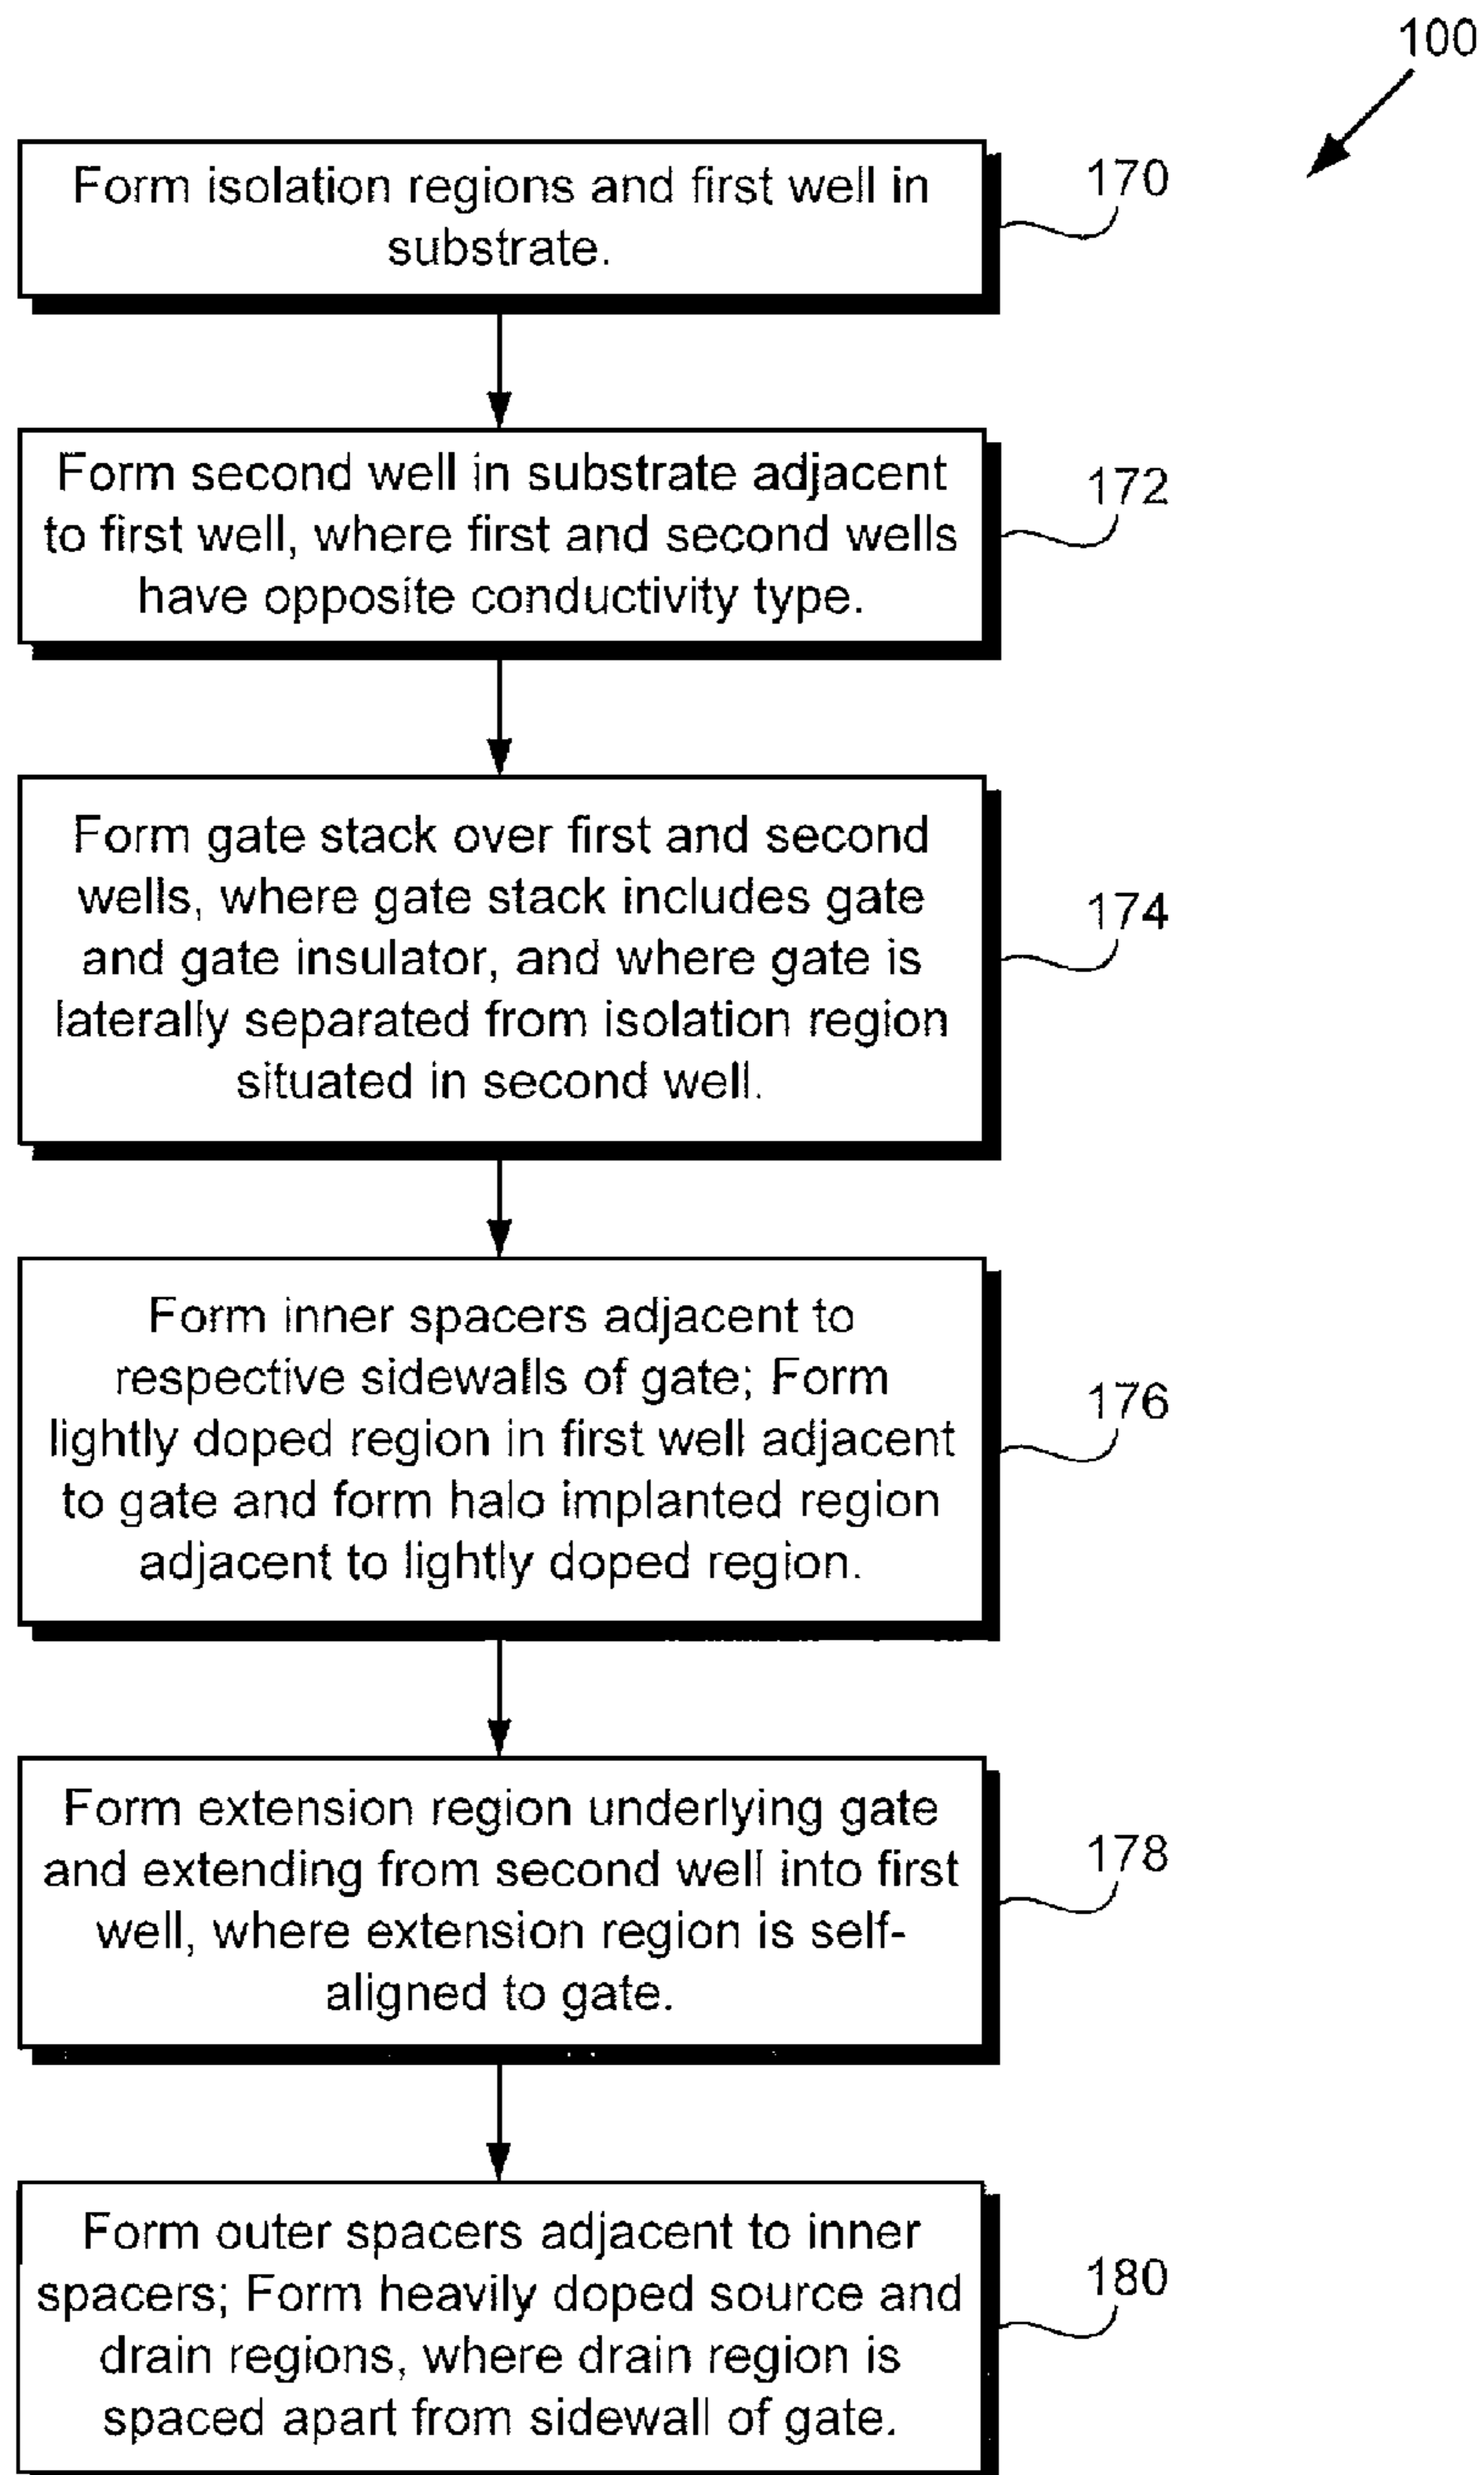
100

Form isolation regions and first well in substrate.

170

Form second well in substrate adjacent to first well, where first and second wells have opposite conductivity type.

172

Form gate stack over first and second wells, where gate stack includes gate and gate insulator, and where gate is laterally separated from isolation region situated in second well.

174

Form inner spacers adjacent to respective sidewalls of gate; Form lightly doped region in first well adjacent to gate and form halo implanted region adjacent to lightly doped region.

176

Form extension region underlying gate and extending from second well into first well, where extension region is self-aligned to gate.

178

Form outer spacers adjacent to inner spacers; Form heavily doped source and drain regions, where drain region is spaced apart from sidewall of gate.

180